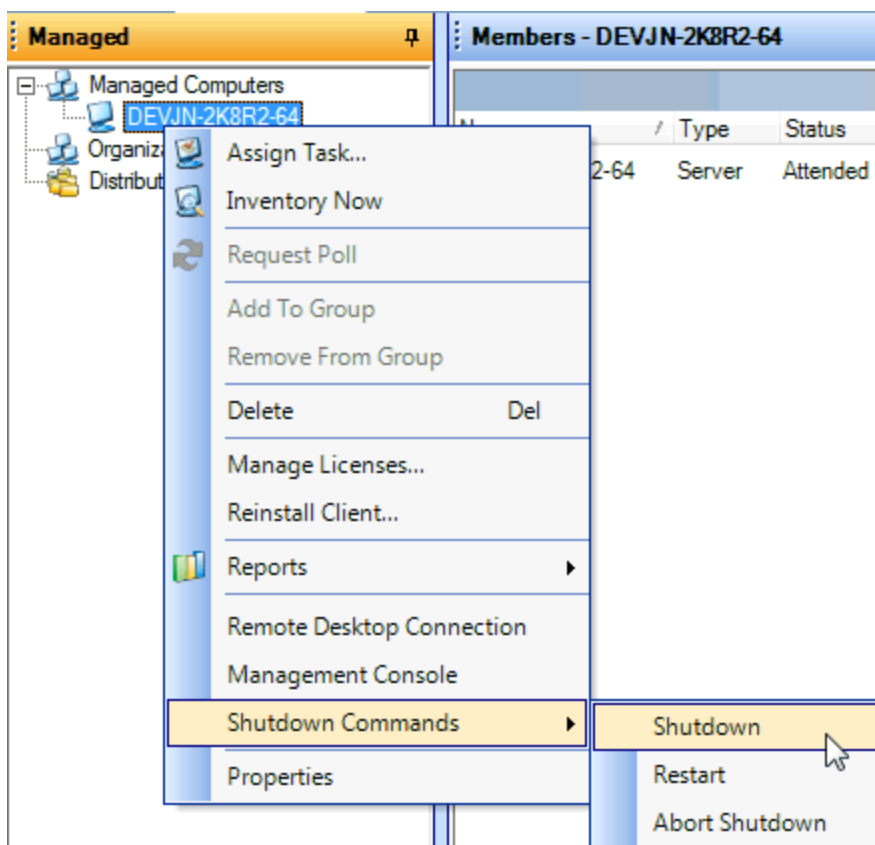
Managed

Managed Computers
DEVJN-2K8R2-64
Organiz
Distribut

Members - DEVJN-2K8R2-64

N | Type | Status
2-64 | Server | Attended

Assign Task...
Inventory Now
Request Poll
Add To Group
Remove From Group
Delete Del
Manage Licenses...
Reinstall Client...
Reports
Remote Desktop Connection
Management Console
Shutdown Commands
Properties

Shutdown
Restart
Abort Shutdown